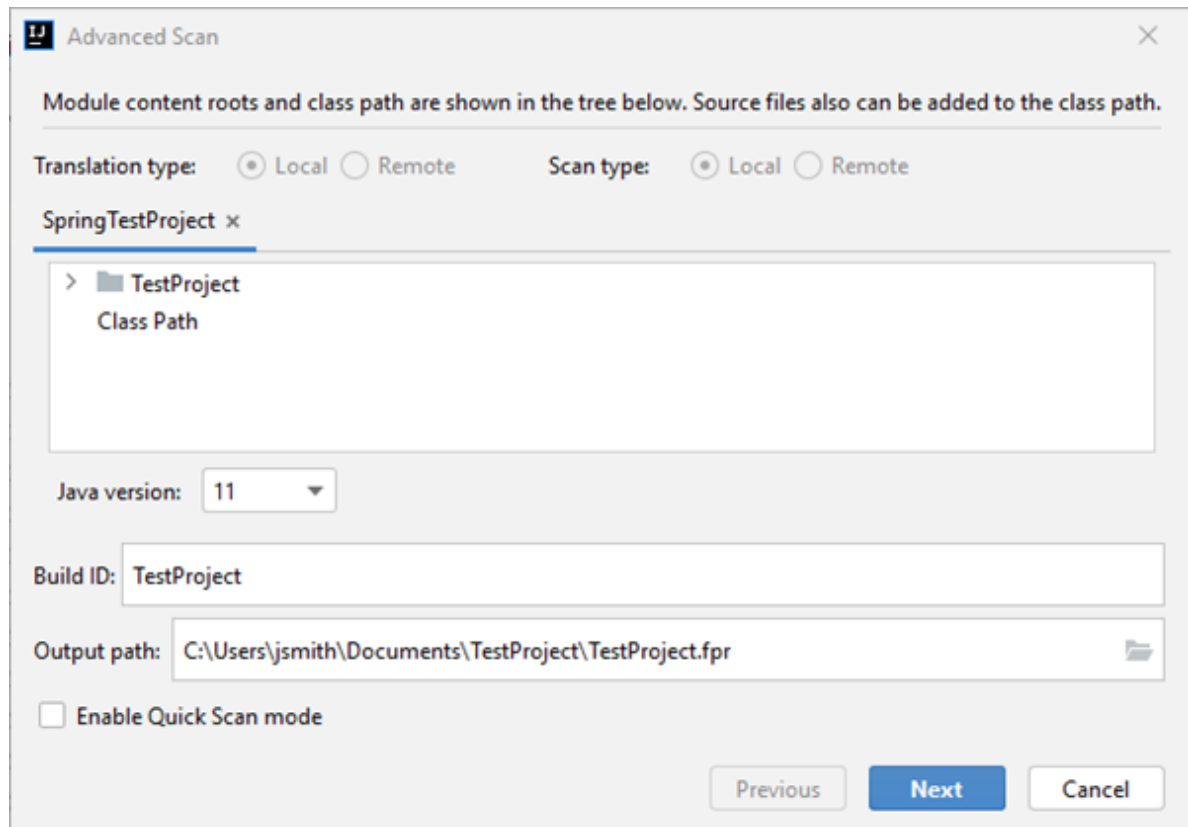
IJ Advanced Scan

Module content roots and class path are shown in the tree below. Source files also can be added to the class path.

Translation type: Local Remote Scan type: Local Remote

SpringTestProject ×

TestProject
Class Path

Java version: 11

Build ID: TestProject

Output path: C:\Users\jsmith\Documents\TestProject\TestProject.fpr

Enable Quick Scan mode

Previous Next Cancel